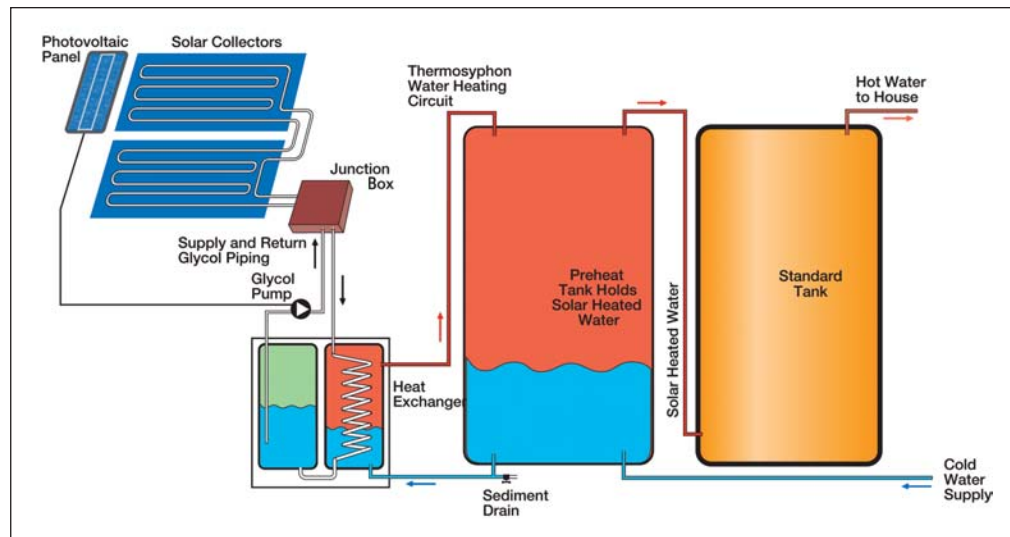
Photovoltaic Panel
Solar Collectors
Thermosyphon Water Heating Circuit
Hot Water to House
Junction Box
Supply and Return Glycol Piping
Glycol Pump
Preheat Tank Holds Solar Heated Water
Solar Heated Water
Standard Tank
Heat Exchanger
Sediment Drain
Cold Water Supply